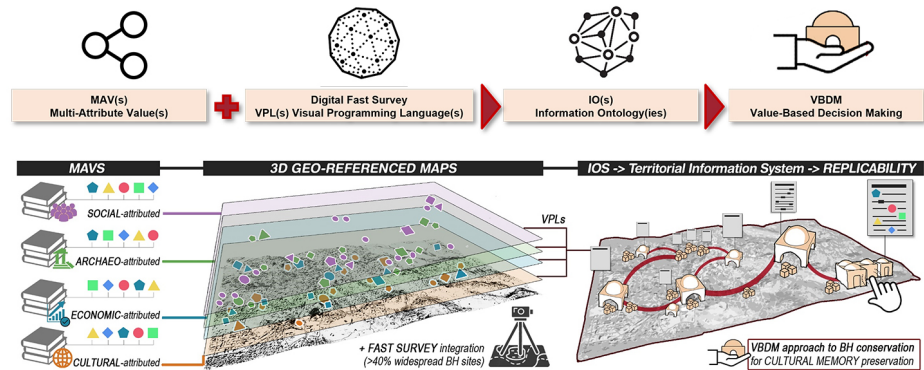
MAV(s)
Multi-Attribute Value(s)

Digital Fast Survey
VPL(s) Visual Programming Language(s)

IO(s)
Information Ontology(ies)

VBDM
Value-Based Decision Making

MAVS

3D GEO-REFERENCED MAPS

IOS -> Territorial Information System -> REPLICABILITY

SOCIAL-attributed

ARCHAEO-attributed

ECONOMIC-attributed

CULTURAL-attributed

VPLs

+ FAST SURVEY integration (>40% widespread BH sites)

VBDM approach to BH conservation for CULTURAL MEMORY preservation